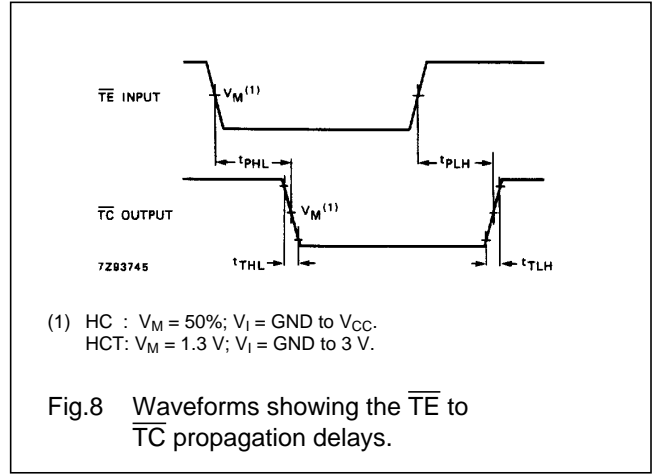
$\overline{TE}$ INPUT

$V_M^{(1)}$

$t_{PHL}$

$t_{PLH}$

$\overline{TC}$ OUTPUT

$V_M^{(1)}$

7Z93745

$t_{THL}$

$t_{TLH}$

(1) HC : $V_M$ = 50%; $V_I$ = GND to $V_{CC}$.
HCT: $V_M$ = 1.3 V; $V_I$ = GND to 3 V.

Fig.8 Waveforms showing the $\overline{TE}$ to $\overline{TC}$ propagation delays.